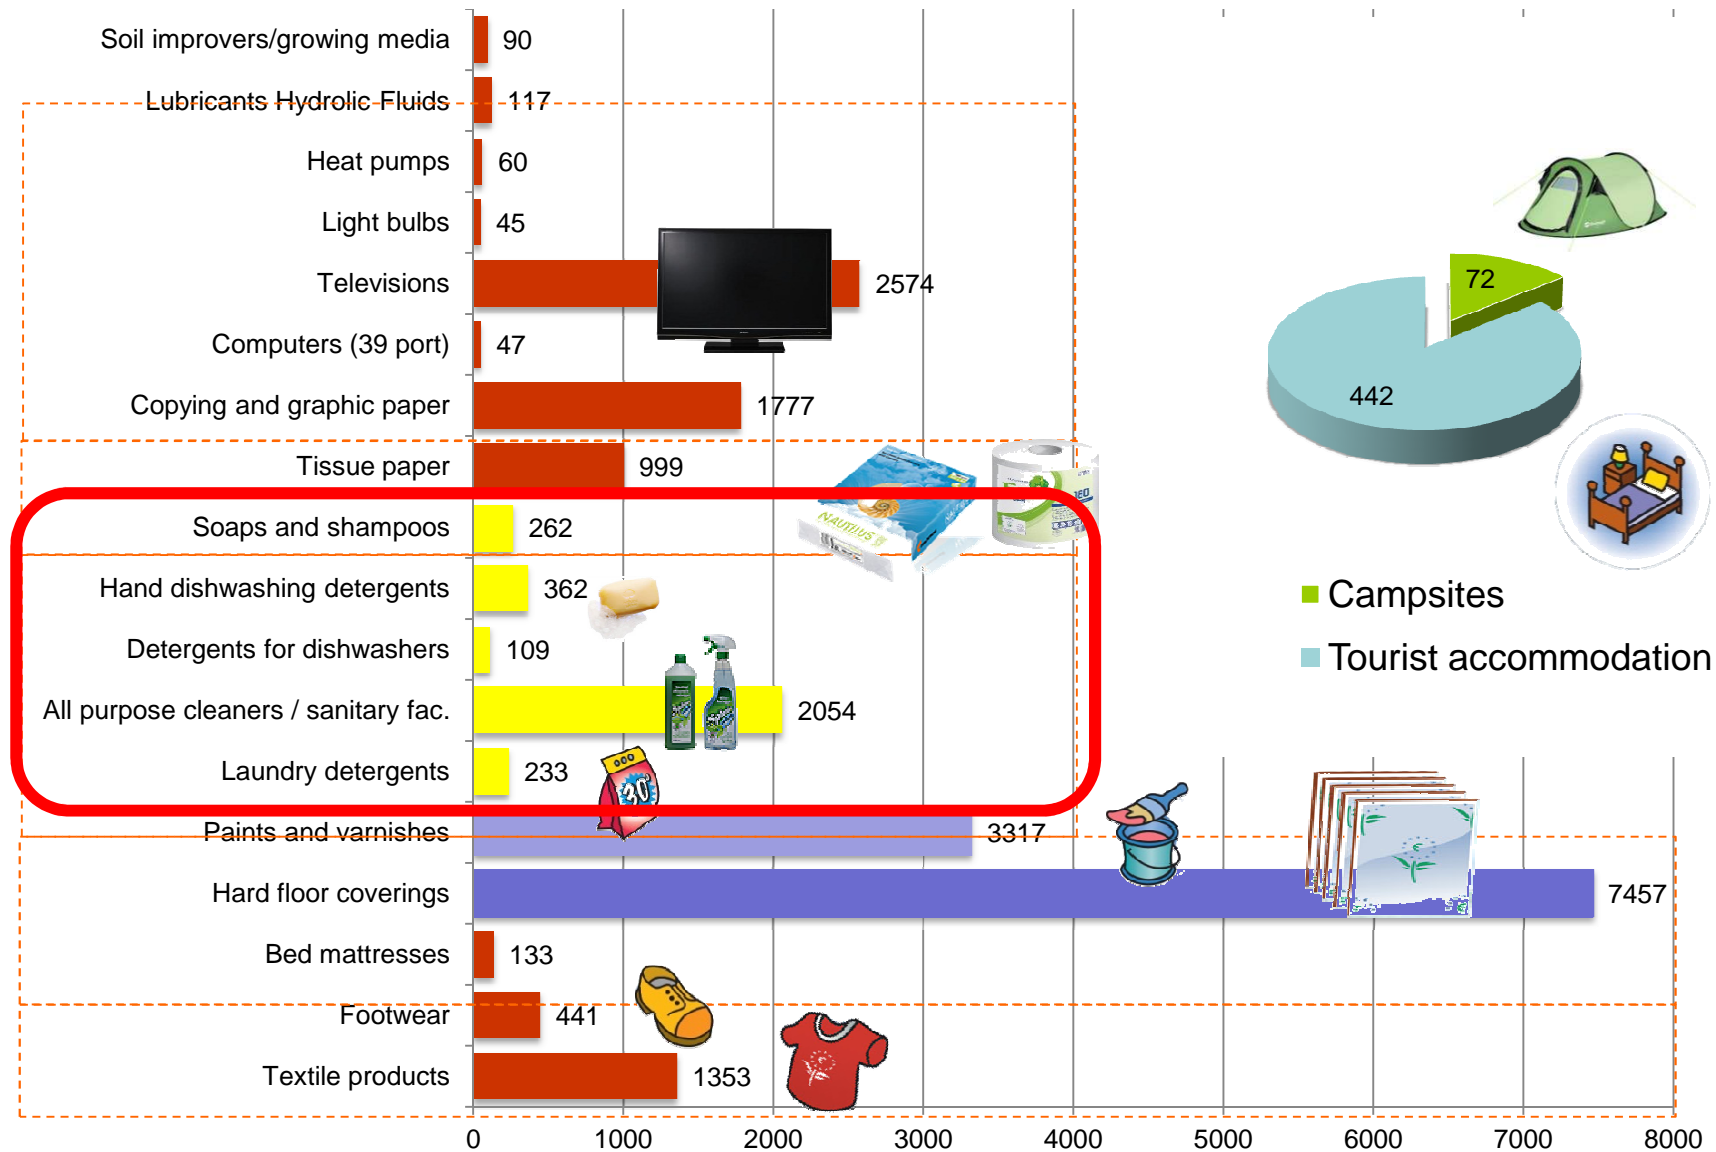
| Category | Value |
|---|---|
| Soil improvers/growing media | 90 |
| Lubricants Hydrolic Fluids | 117 |
| Heat pumps | 60 |
| Light bulbs | 45 |
| Televisions | 2574 |
| Computers (39 port) | 47 |
| Copying and graphic paper | 1777 |
| Tissue paper | 999 |
| Soaps and shampoos | 262 |
| Hand dishwashing detergents | 362 |
| Detergents for dishwashers | 109 |
| All purpose cleaners / sanitary fac. | 2054 |
| Laundry detergents | 233 |
| Paints and varnishes | 3317 |
| Hard floor coverings | 7457 |
| Bed mattresses | 133 |
| Footwear | 441 |
| Textile products | 1353 |

0 1000 2000 3000 4000 5000 6000 7000 8000

72
442
Campsites
Tourist accommodation

NAUTILUS